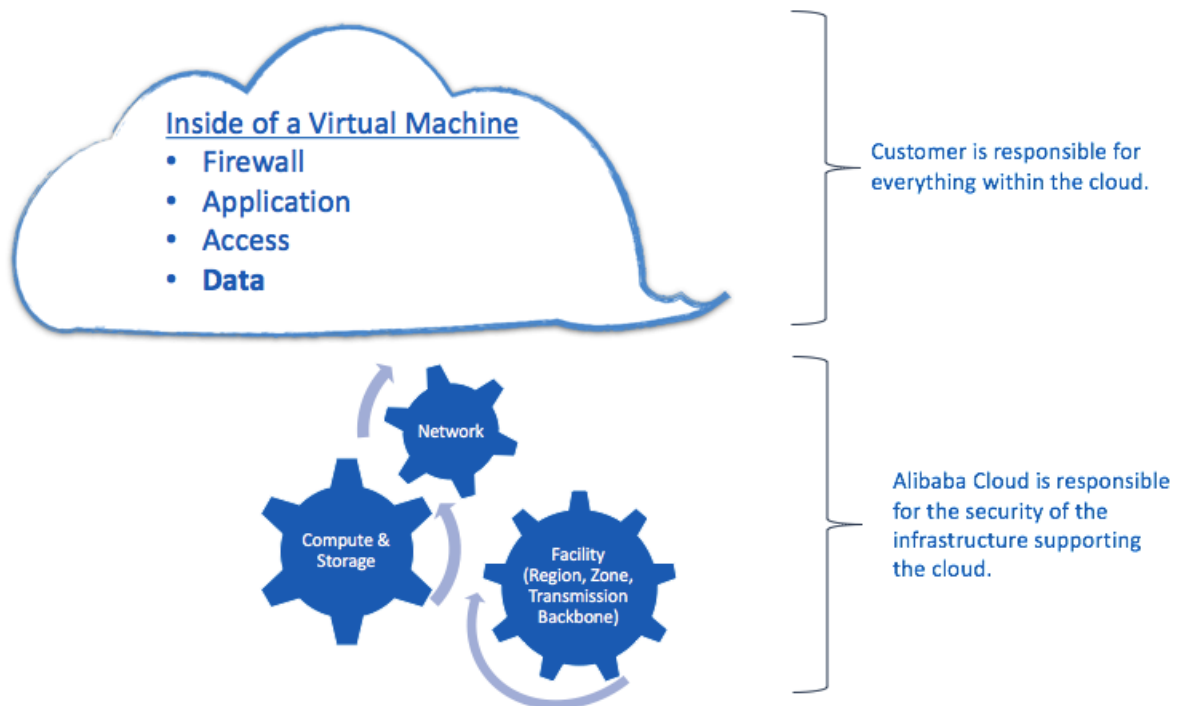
Inside of a Virtual Machine

- Firewall
- Application
- Access
- Data

Customer is responsible for everything within the cloud.

Network

Compute & Storage

Facility (Region, Zone, Transmission Backbone)

Alibaba Cloud is responsible for the security of the infrastructure supporting the cloud.